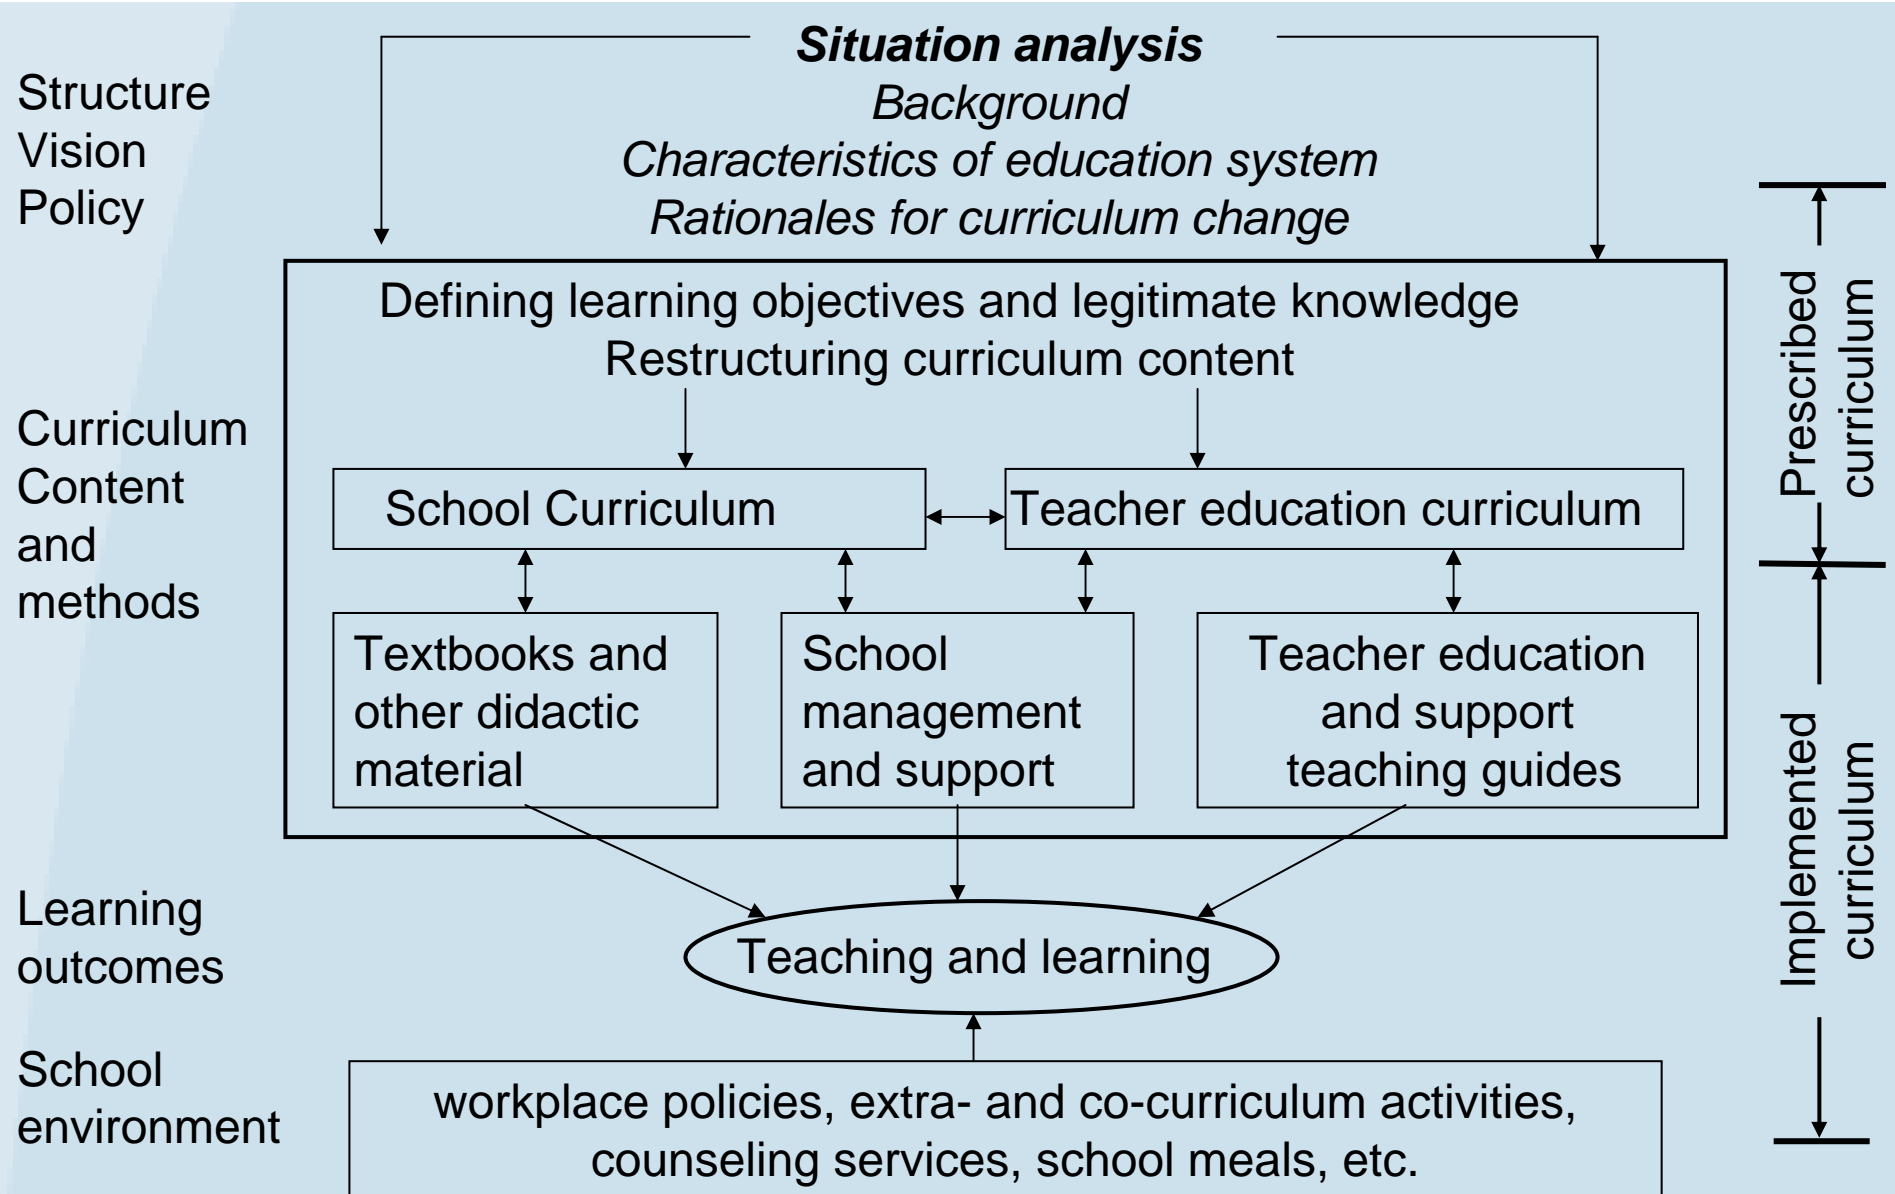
Structure
Vision
Policy

***Situation analysis***
*Background*
*Characteristics of education system*
*Rationales for curriculum change*

Prescribed curriculum

Curriculum
Content
and
methods

Defining learning objectives and legitimate knowledge
Restructuring curriculum content

School Curriculum

Teacher education curriculum

Textbooks and other didactic material

School management and support

Teacher education and support teaching guides

Implemented curriculum

Learning
outcomes

Teaching and learning

School
environment

workplace policies, extra- and co-curriculum activities, counseling services, school meals, etc.